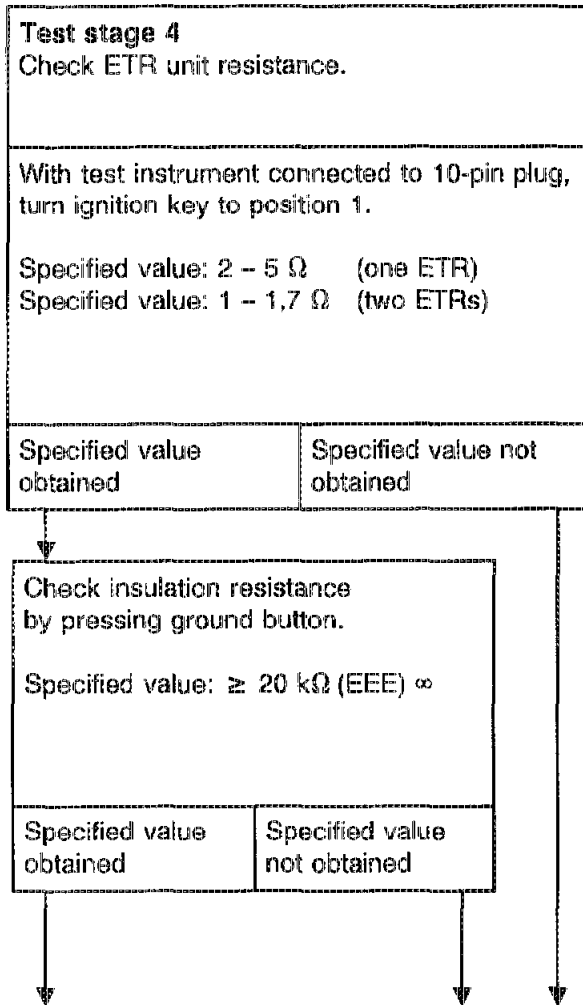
**Test stage 4**
Check ETR unit resistance.

With test instrument connected to 10-pin plug, turn ignition key to position 1.

Specified value: 2 – 5 Ω (one ETR)
Specified value: 1 – 1,7 Ω (two ETRs)

Specified value obtained

Specified value not obtained

Check insulation resistance by pressing ground button.

Specified value: ≥ 20 kΩ (EEE) ∞

Specified value obtained

Specified value not obtained